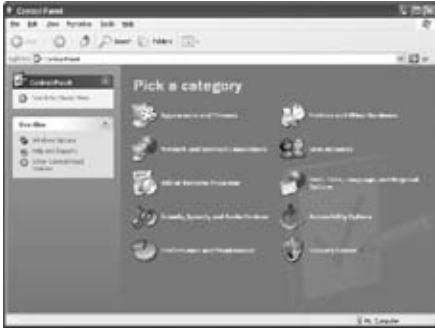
Control Panel

File Edit View Favorites Tools Help

Back Search Folders

Address Control Panel

Go

Control Panel

Switch to Classic View

See Also

Windows Update

Help and Support

Other Control Panel Options

Pick a category

Appearance and Themes

Printers and Other Hardware

Network and Internet Connections

User Accounts

Add or Remove Programs

Date, Time, Language, and Regional Options

Sounds, Speech, and Audio Devices

Accessibility Options

Performance and Maintenance

Security Center

My Computer